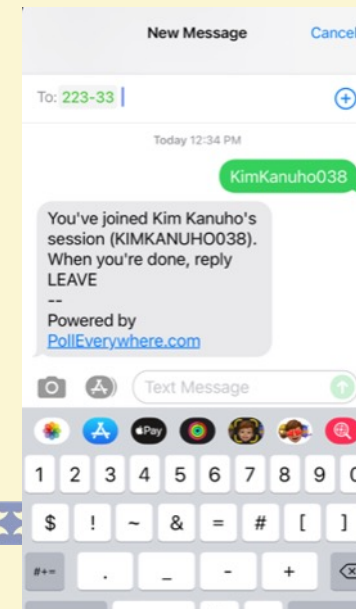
New Message Cancel

To: 223-33

Today 12:34 PM

KimKanuho038

You've joined Kim Kanuho's session (KIMKANUHO038). When you're done, reply LEAVE
--
Powered by
PollEverywhere.com

Text Message

Pay

1 2 3 4 5 6 7 8 9 0

$ ! ~ & = # [ ]

#+= . _ - +